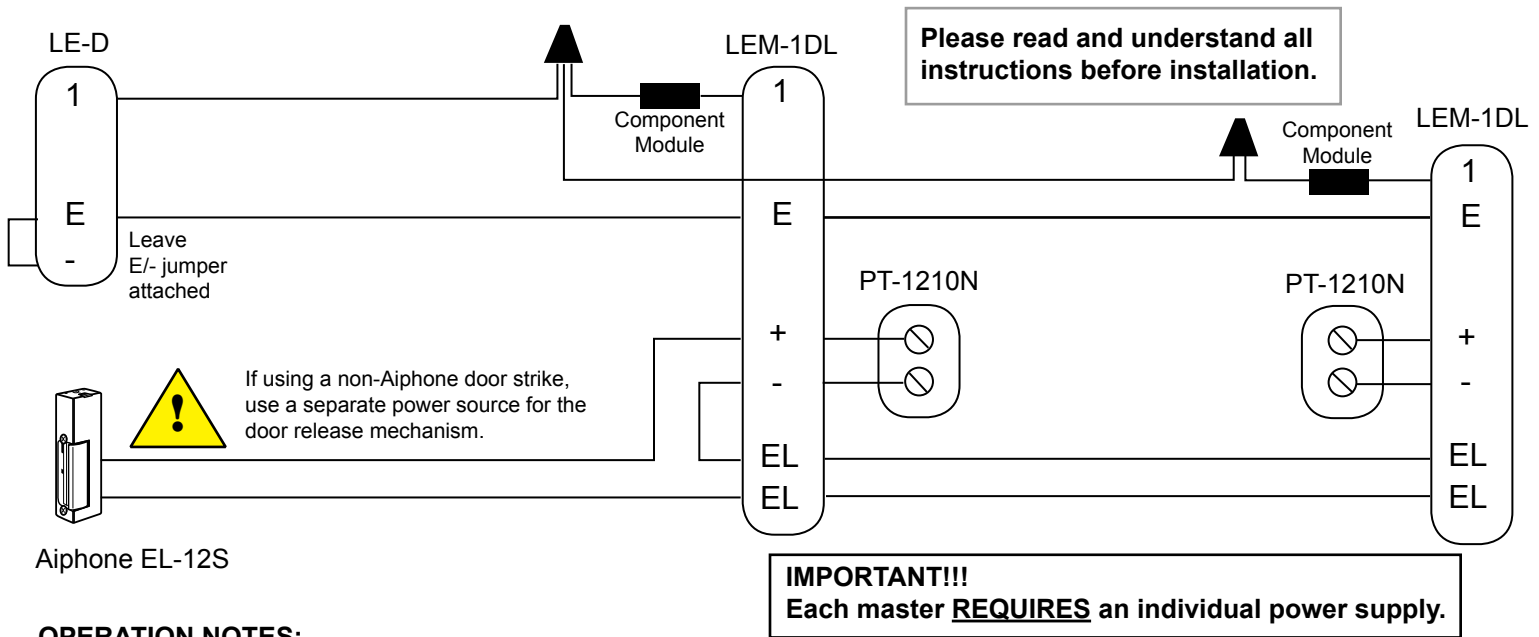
LE-D

1

E

-

Leave E/- jumper attached

LEM-1DL

1

Component Module

E

+

-

EL

EL

PT-1210N

Please read and understand all instructions before installation.

Component Module

LEM-1DL

1

E

PT-1210N

+

-

EL

EL

If using a non-Aiphone door strike, use a separate power source for the door release mechanism.

Aiphone EL-12S

IMPORTANT!!!
Each master REQUIRES an individual power supply.

OPERATION NOTES: